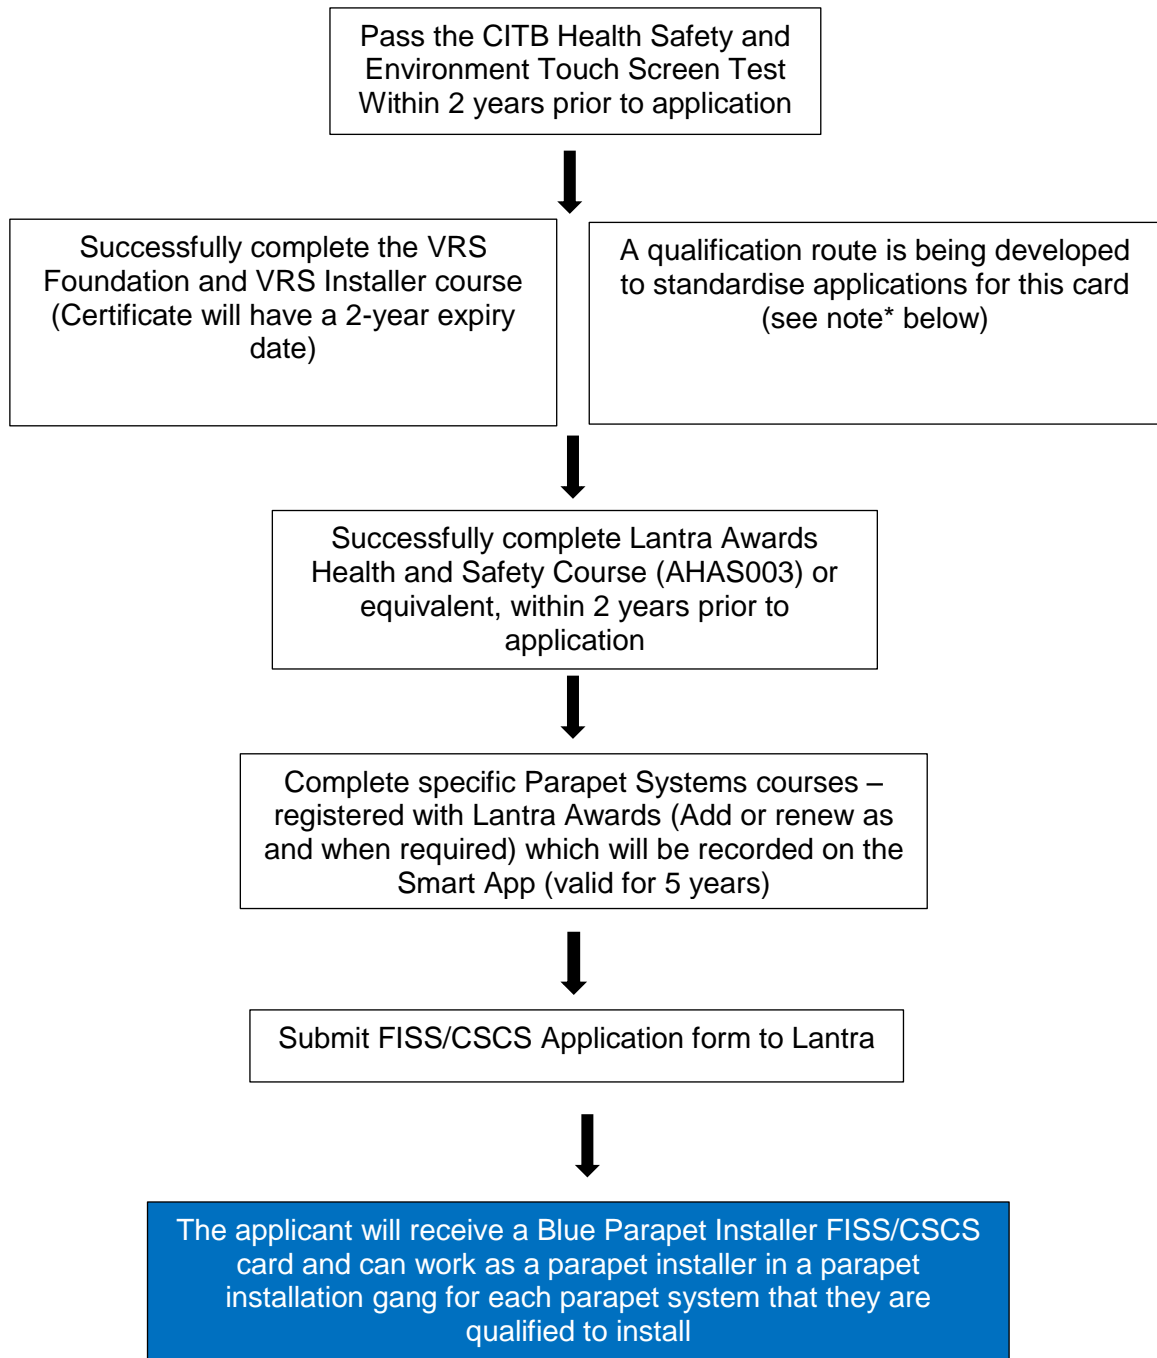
Pass the CITB Health Safety and Environment Touch Screen Test Within 2 years prior to application

Successfully complete the VRS Foundation and VRS Installer course (Certificate will have a 2-year expiry date)

A qualification route is being developed to standardise applications for this card (see note* below)

Successfully complete Lantra Awards Health and Safety Course (AHAS003) or equivalent, within 2 years prior to application

Complete specific Parapet Systems courses – registered with Lantra Awards (Add or renew as and when required) which will be recorded on the Smart App (valid for 5 years)

Submit FISS/CSCS Application form to Lantra

The applicant will receive a Blue Parapet Installer FISS/CSCS card and can work as a parapet installer in a parapet installation gang for each parapet system that they are qualified to install